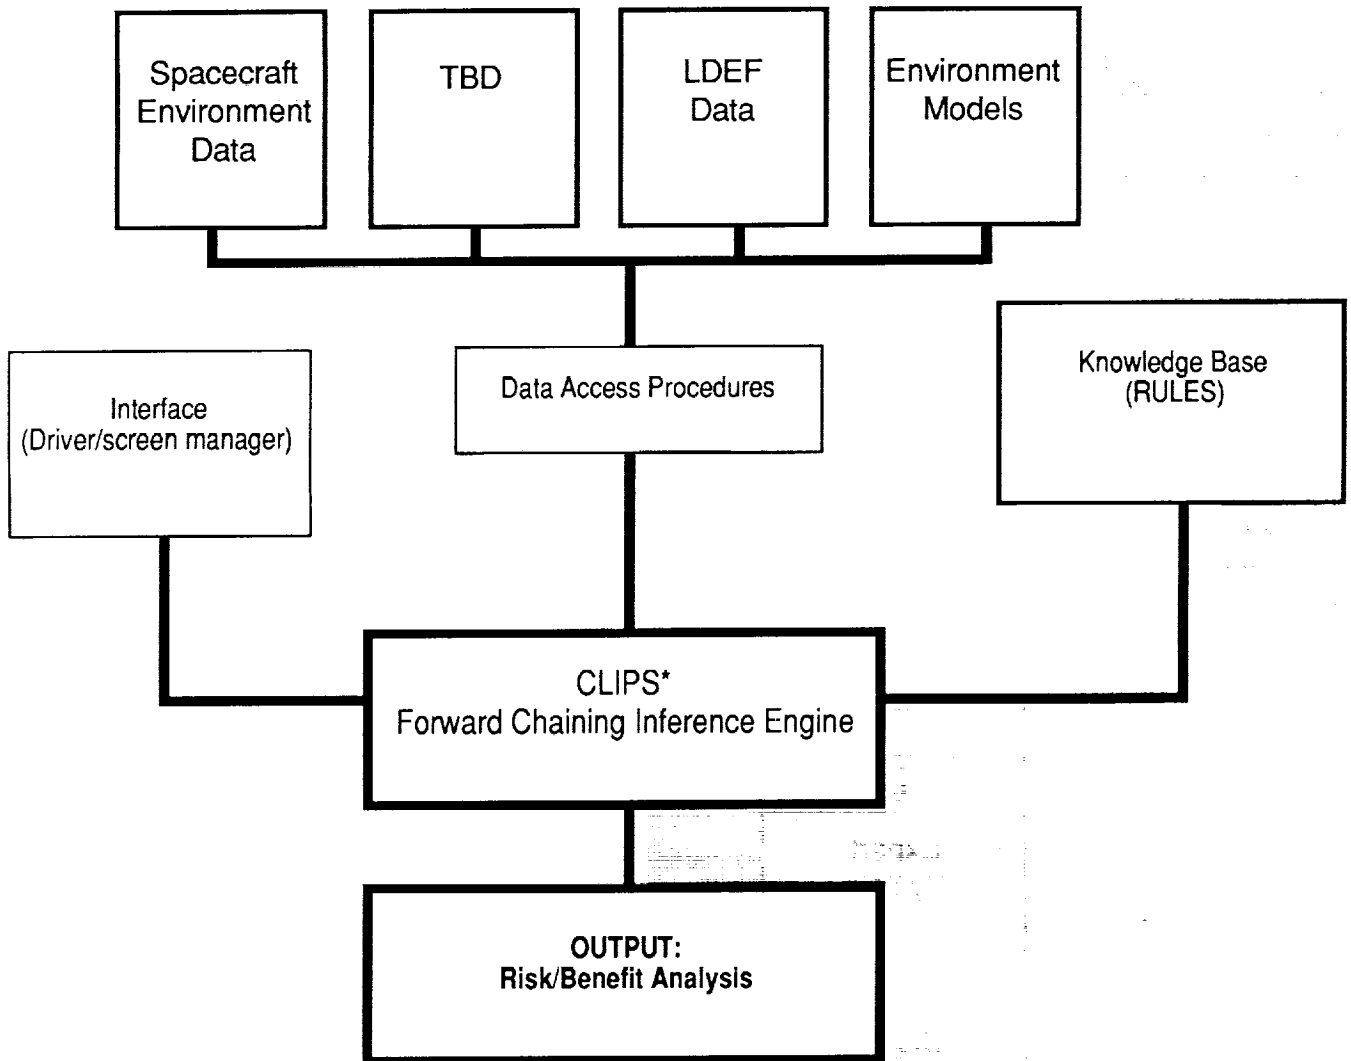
Spacecraft Environment Data

TBD

LDEF Data

Environment Models

Interface (Driver/screen manager)

Data Access Procedures

Knowledge Base (RULES)

CLIPS* Forward Chaining Inference Engine

OUTPUT: Risk/Benefit Analysis